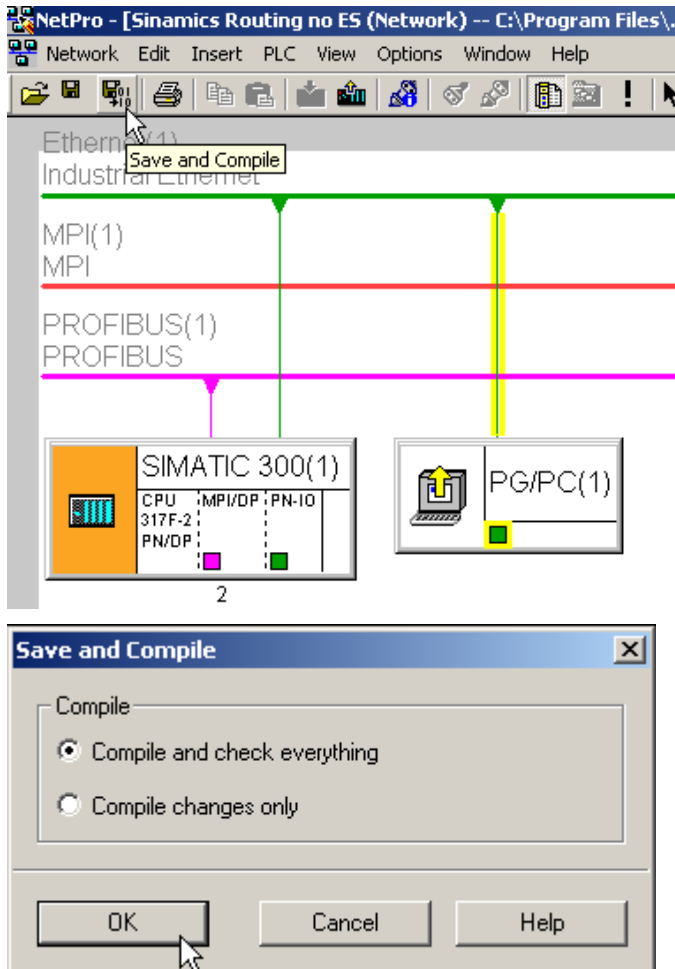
NetPro - [Sinamics Routing no ES (Network) -- C:\Program Files\.

Network Edit Insert PLC View Options Window Help

Ethern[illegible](1)
Save and Compile
Industrial Ethernet

MPI(1)
MPI

PROFIBUS(1)
PROFIBUS

SIMATIC 300(1)
CPU 317F-2 PN/DP
MPI/DP
PN-IO
2

PG/PC(1)

Save and Compile

Compile

Compile and check everything

Compile changes only

OK

Cancel

Help